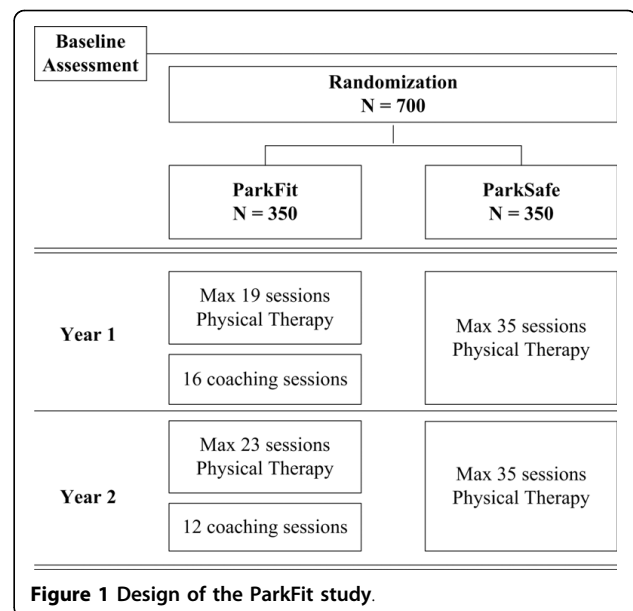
Baseline Assessment

Randomization
N = 700

ParkFit
N = 350

ParkSafe
N = 350

Year 1

Max 19 sessions
Physical Therapy

16 coaching sessions

Max 35 sessions
Physical Therapy

Year 2

Max 23 sessions
Physical Therapy

12 coaching sessions

Max 35 sessions
Physical Therapy

Figure 1 Design of the ParkFit study.